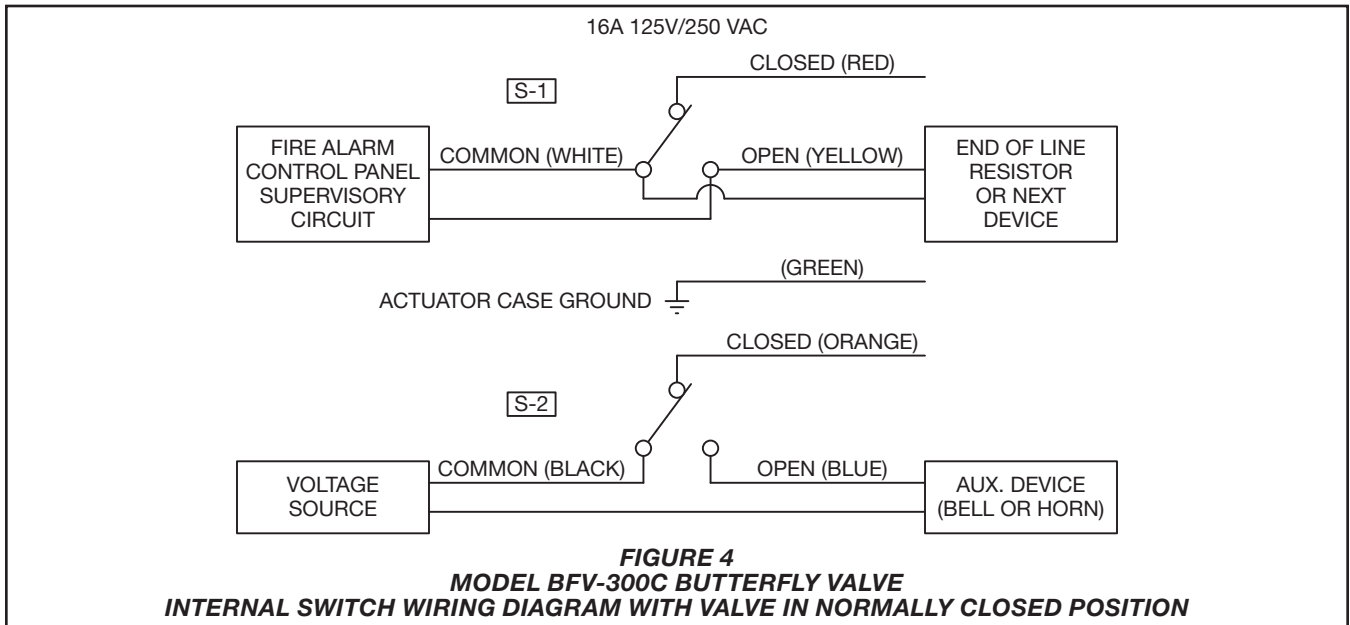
16A 125V/250 VAC

S-1

CLOSED (RED)

FIRE ALARM CONTROL PANEL SUPERVISORY CIRCUIT

COMMON (WHITE)

OPEN (YELLOW)

END OF LINE RESISTOR OR NEXT DEVICE

(GREEN)

ACTUATOR CASE GROUND

CLOSED (ORANGE)

S-2

VOLTAGE SOURCE

COMMON (BLACK)

OPEN (BLUE)

AUX. DEVICE (BELL OR HORN)

FIGURE 4
MODEL BFV-300C BUTTERFLY VALVE
INTERNAL SWITCH WIRING DIAGRAM WITH VALVE IN NORMALLY CLOSED POSITION